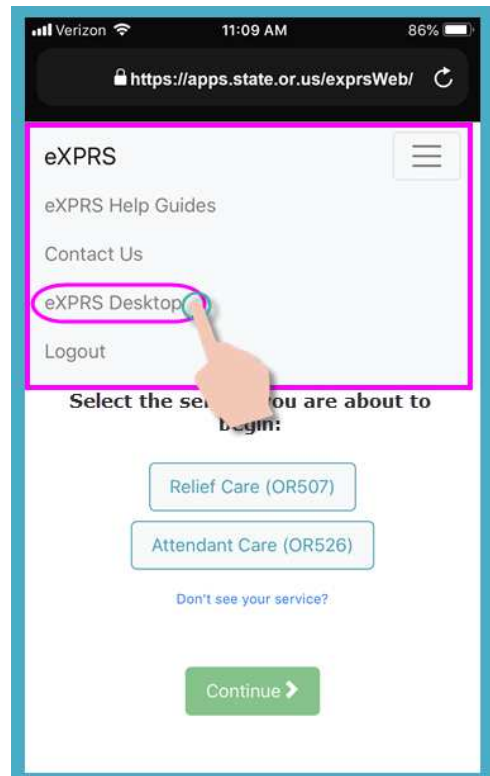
Verizon 11:09 AM 86%

https://apps.state.or.us/exprsWeb/

eXPRS

eXPRS Help Guides

Contact Us

eXPRS Desktop

Logout

Select the se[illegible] you are about to begin:

Relief Care (OR507)

Attendant Care (OR526)

Don't see your service?

Continue